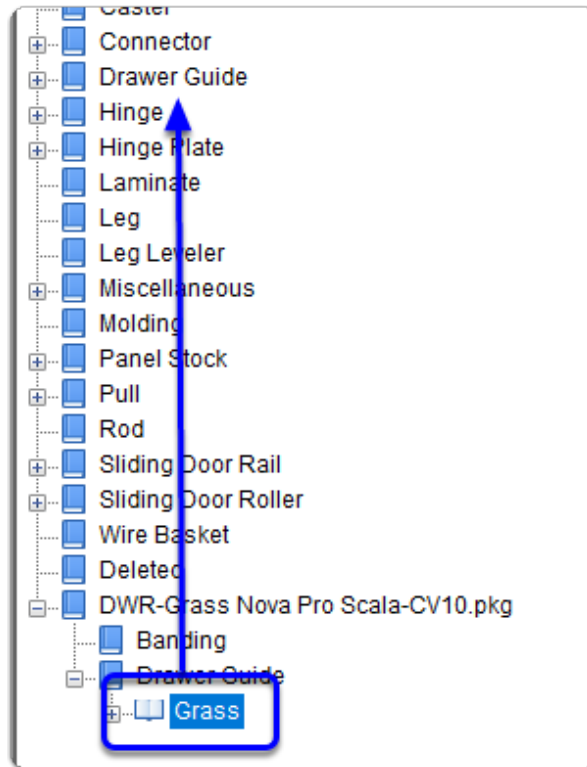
Caster
Connector
Drawer Guide
Hinge
Hinge Plate
Laminate
Leg
Leg Leveler
Miscellaneous
Molding
Panel Stock
Pull
Rod
Sliding Door Rail
Sliding Door Roller
Wire Basket
Deleted
DWR-Grass Nova Pro Scala-CV10.pkg
Banding
Drawer Guide
Grass